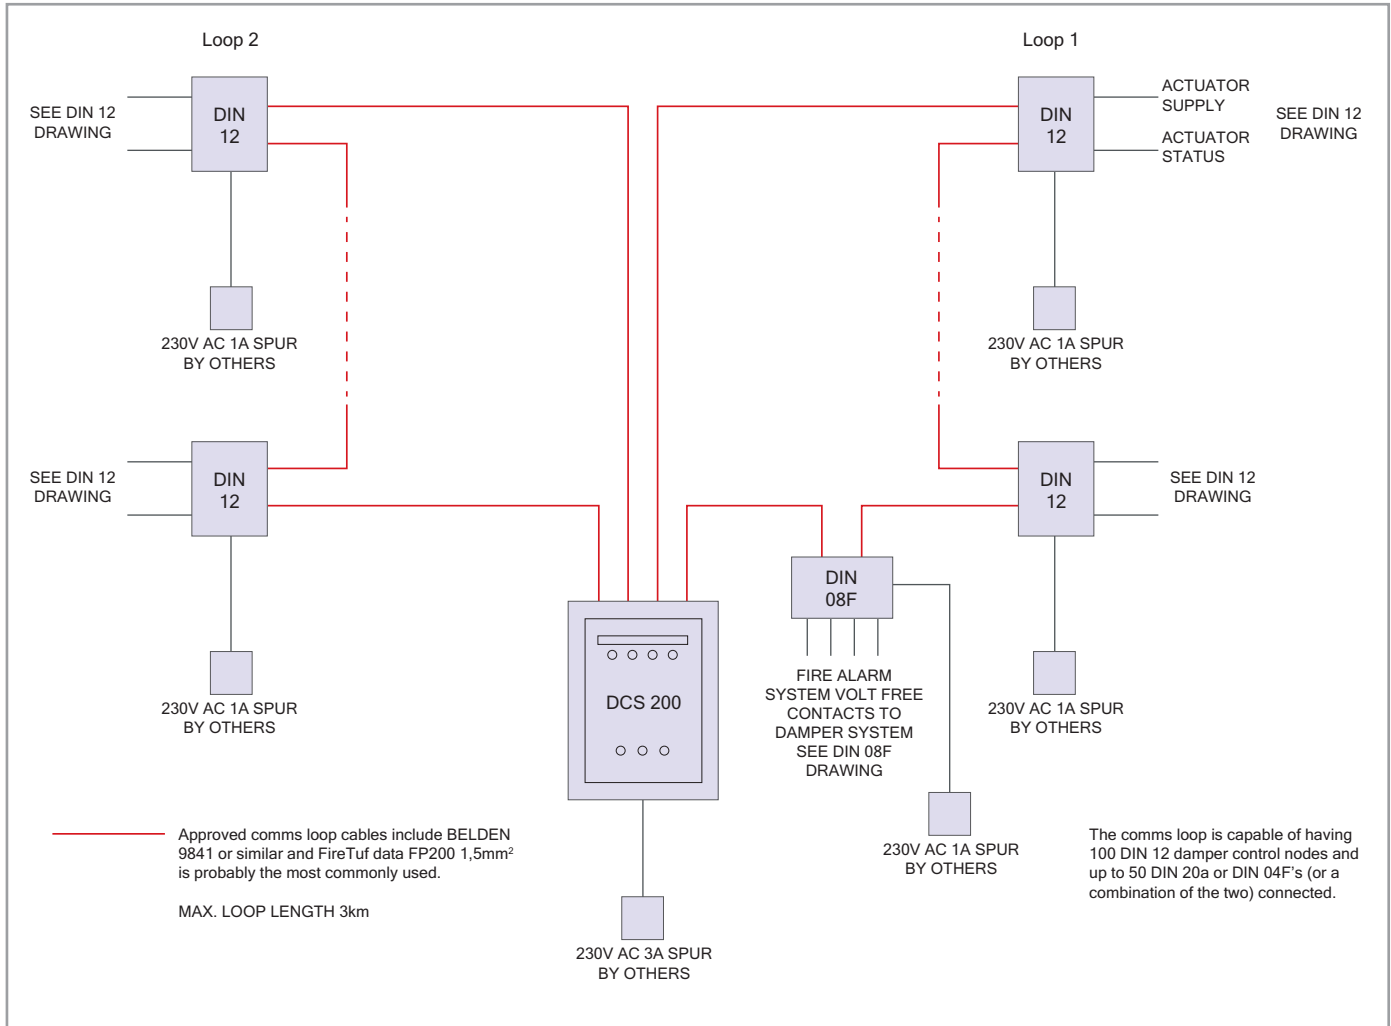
Loop 2

Loop 1

SEE DIN 12 DRAWING

DIN 12

DIN 12

ACTUATOR SUPPLY

ACTUATOR STATUS

SEE DIN 12 DRAWING

230V AC 1A SPUR BY OTHERS

230V AC 1A SPUR BY OTHERS

SEE DIN 12 DRAWING

DIN 12

DIN 12

SEE DIN 12 DRAWING

DIN 08F

DCS 200

FIRE ALARM SYSTEM VOLT FREE CONTACTS TO DAMPER SYSTEM SEE DIN 08F DRAWING

230V AC 1A SPUR BY OTHERS

230V AC 1A SPUR BY OTHERS

Approved comms loop cables include BELDEN 9841 or similar and FireTuf data FP200 1,5mm$^2$ is probably the most commonly used.

MAX. LOOP LENGTH 3km

230V AC 1A SPUR BY OTHERS

The comms loop is capable of having 100 DIN 12 damper control nodes and up to 50 DIN 20a or DIN 04F's (or a combination of the two) connected.

230V AC 3A SPUR BY OTHERS